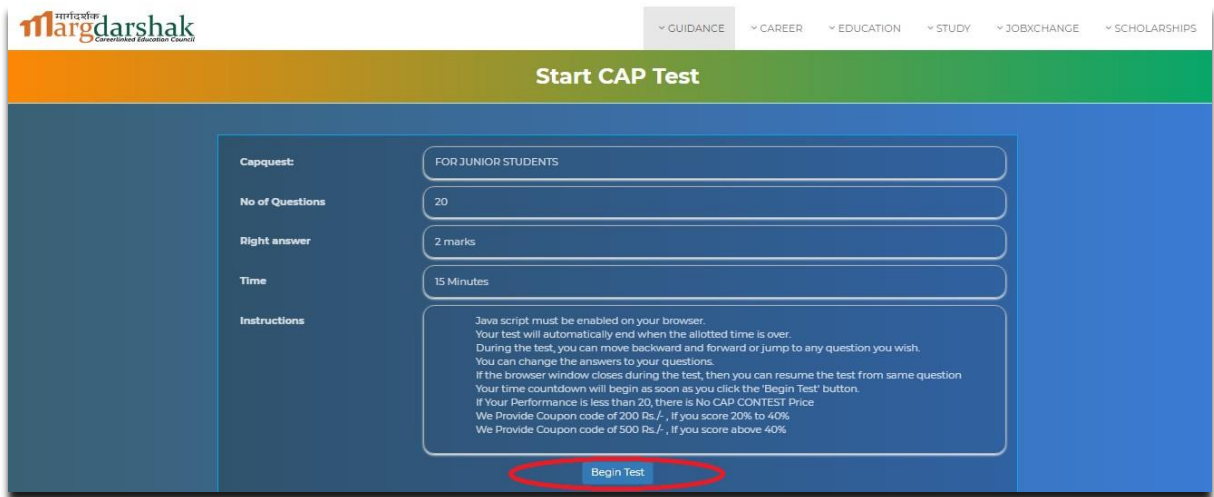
मार्गदर्शक margdarshak
Careerlinked Education Council

GUIDANCE CAREER EDUCATION STUDY JOBXCHANGE SCHOLARSHIPS

Start CAP Test

| | |
|---|---|
| Capquest: | FOR JUNIOR STUDENTS |
| No of Questions | 20 |
| Right answer | 2 marks |
| Time | 15 Minutes |
| Instructions | Java script must be enabled on your browser. Your test will automatically end when the allotted time is over. During the test, you can move backward and forward or jump to any question you wish. You can change the answers to your questions. If the browser window closes during the test, then you can resume the test from same question Your time countdown will begin as soon as you click the 'Begin Test' button. If Your Performance is less than 20, there is No CAP CONTEST Price We Provide Coupon code of 200 Rs./- , If you score 20% to 40% We Provide Coupon code of 500 Rs./- , If you score above 40% |

Begin Test